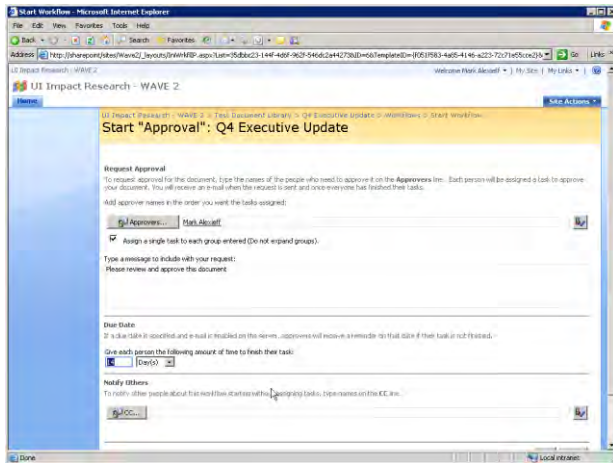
Start Workflow - Microsoft Internet Explorer

File Edit View Favorites Tools Help

Back Search Favorites

Address http://sharepoint/sites/Wave2/_layouts/IniWrkflIP.aspx?List=35dbbc23-144f-4d6f-962f-546dc2a4273b&ID=6&TemplateID={0519583-4a85-4146-a223-72c71e55cce2}& Go Links

UI Impact Research - WAVE 2

Welcome Mark Alexieff | My Site | My Links

UI Impact Research - WAVE 2

Home

Site Actions

UI Impact Research - WAVE 2 > Test Document Library > Q4 Executive Update > Workflows > Start Workflow

Start "Approval": Q4 Executive Update

Request Approval

To request approval for this document, type the names of the people who need to approve it on the Approvers line. Each person will be assigned a task to approve your document. You will receive an e-mail when the request is sent and once everyone has finished their tasks.

Add approver names in the order you want the tasks assigned:

Approvers... Mark Alexieff

Assign a single task to each group entered (Do not expand groups).

Type a message to include with your request:

Please review and approve this document

Due Date

If a due date is specified and e-mail is enabled on the server, approvers will receive a reminder on that date if their task is not finished.

Give each person the following amount of time to finish their task:

Day(s)

Notify Others

To notify other people about this workflow starting without assigning tasks, type names on the CC line.

CC...

Done

Local intranet